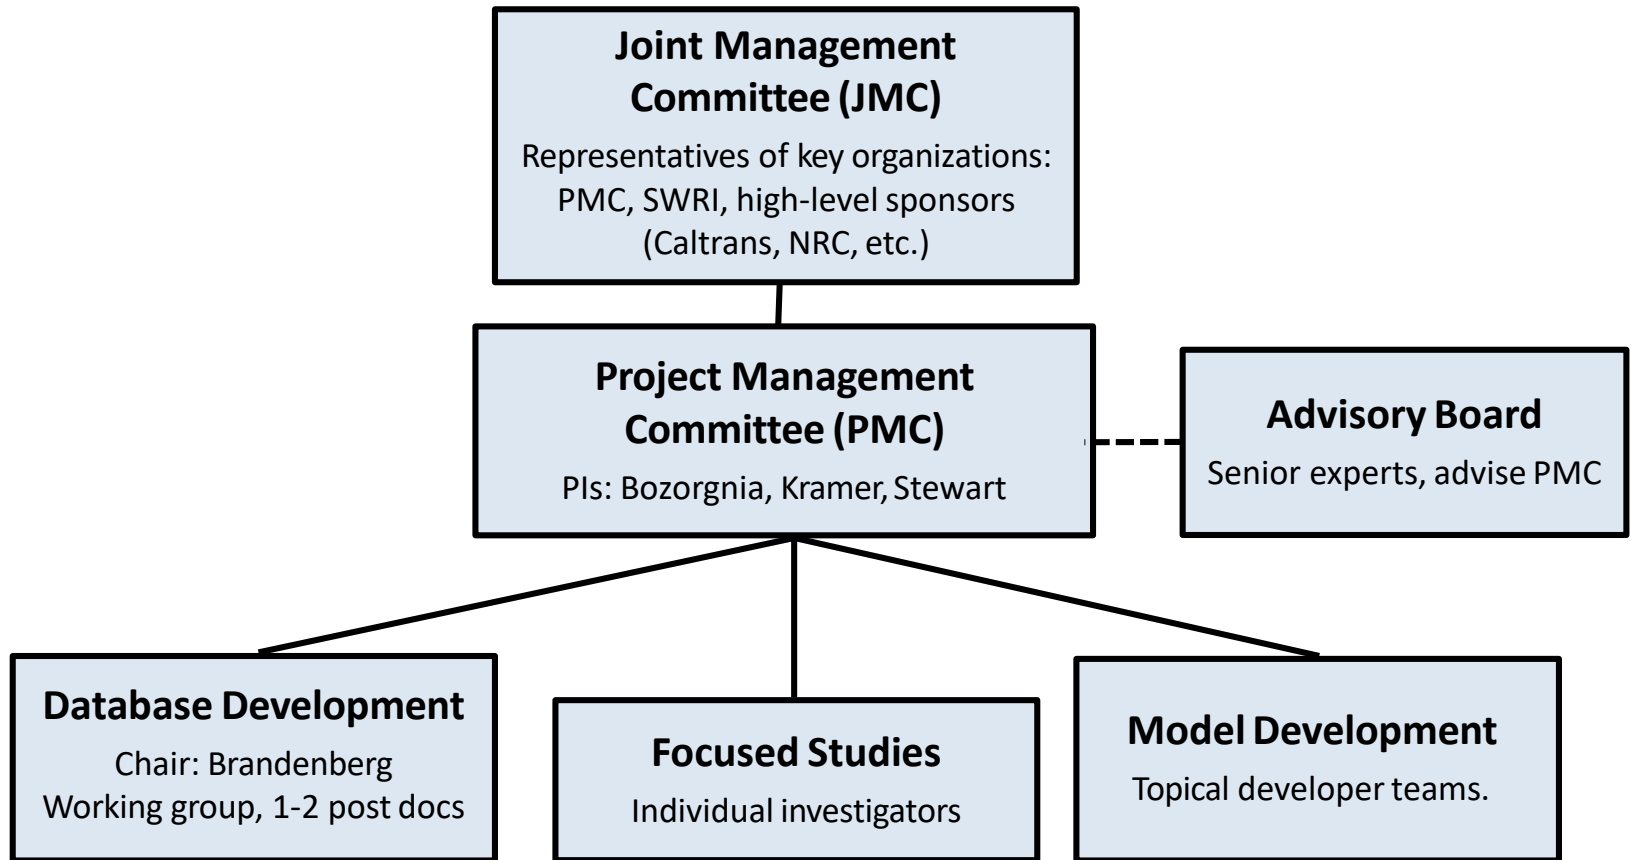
Joint Management Committee (JMC)

Representatives of key organizations: PMC, SWRI, high-level sponsors (Caltrans, NRC, etc.)

Project Management Committee (PMC)

PIs: Bozorgnia, Kramer, Stewart

Advisory Board

Senior experts, advise PMC

Database Development

Chair: Brandenberg
Working group, 1-2 post docs

Focused Studies

Individual investigators

Model Development

Topical developer teams.